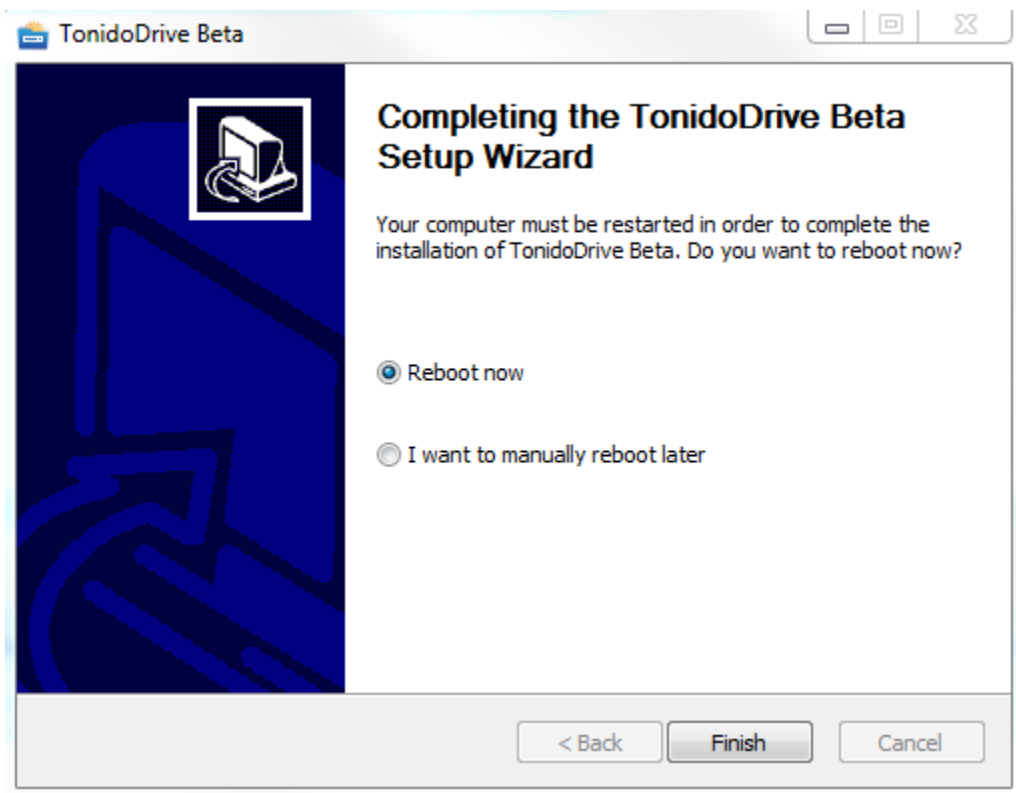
TonidoDrive Beta

Completing the TonidoDrive Beta Setup Wizard

Your computer must be restarted in order to complete the installation of TonidoDrive Beta. Do you want to reboot now?

Reboot now

I want to manually reboot later

< Back

Finish

Cancel